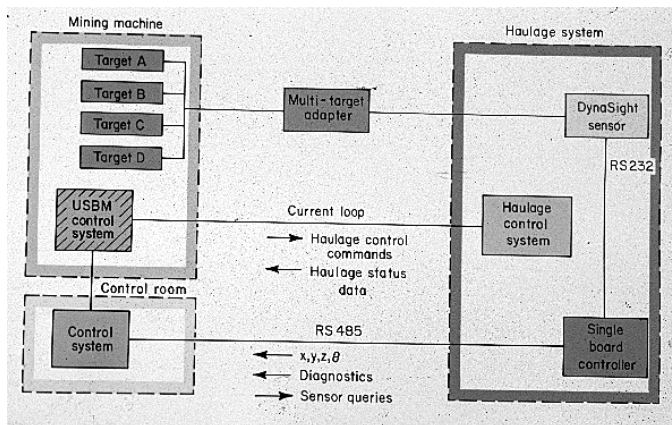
Mining machine

Target A

Target B

Target C

Target D

USBM control system

Multi-target adapter

Haulage system

DynaSight sensor

RS232

Current loop

Haulage control system

Haulage control commands

Haulage status data

Control room

Control system

RS 485

Single board controller

x,y,z,$\theta$

Diagnostics

Sensor queries